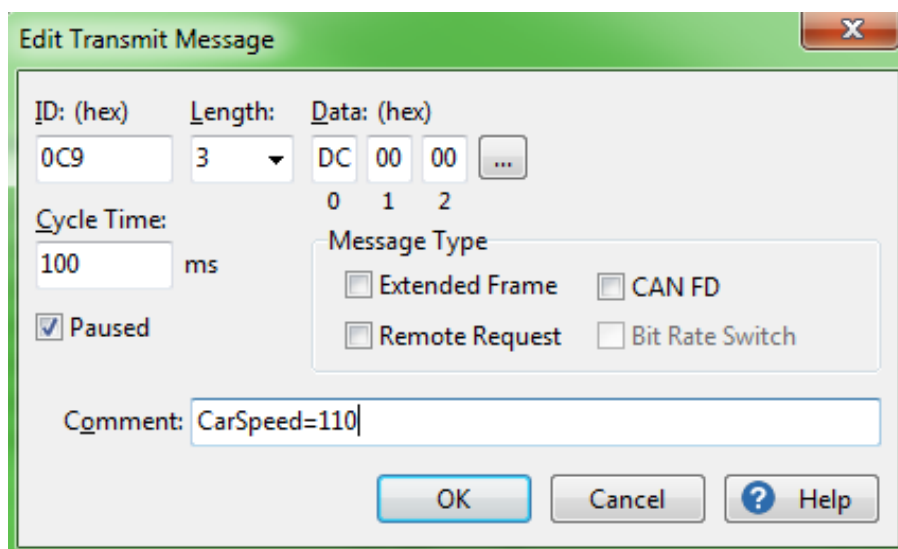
Edit Transmit Message

ID: (hex)
0C9

Length:
3

Data: (hex)
DC 00 00 ...
0 1 2

Cycle Time:
100 ms

Paused

Message Type
Extended Frame
CAN FD
Remote Request
Bit Rate Switch

Comment: CarSpeed=110

OK
Cancel
Help